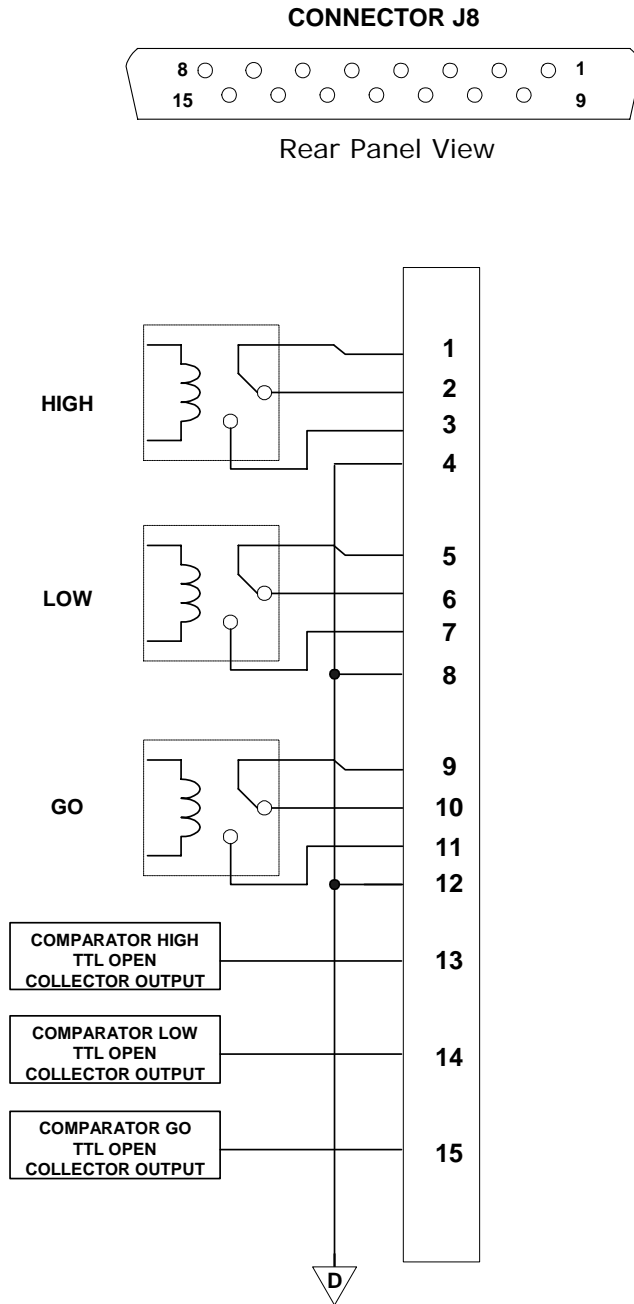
CONNECTOR J8

8 1
15 9

Rear Panel View

HIGH

LOW

GO

1
2
3
4
5
6
7
8
9
10
11
12

COMPARATOR HIGH TTL OPEN COLLECTOR OUTPUT

13

COMPARATOR LOW TTL OPEN COLLECTOR OUTPUT

14

COMPARATOR GO TTL OPEN COLLECTOR OUTPUT

15

D